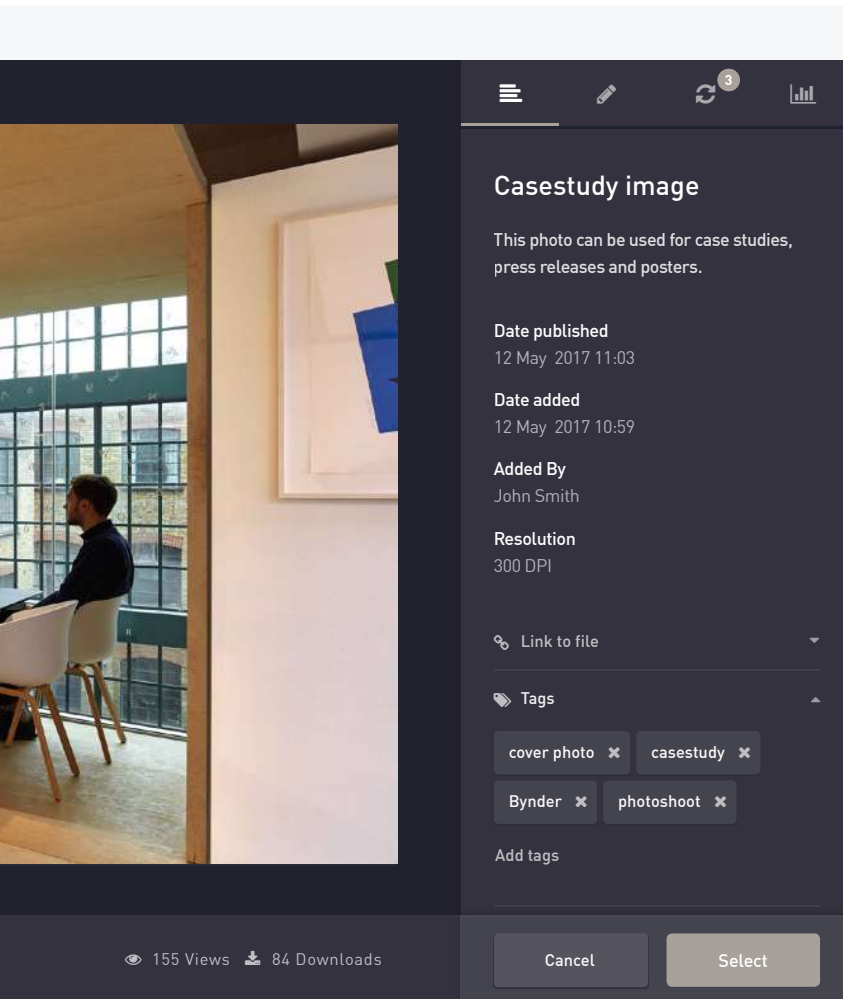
3

Casestudy image

This photo can be used for case studies, press releases and posters.

Date published
12 May 2017 11:03

Date added
12 May 2017 10:59

Added By
John Smith

Resolution
300 DPI

Link to file

Tags

cover photo ✖ casestudy ✖ Bynder ✖ photoshoot ✖

Add tags

155 Views 84 Downloads

Cancel

Select